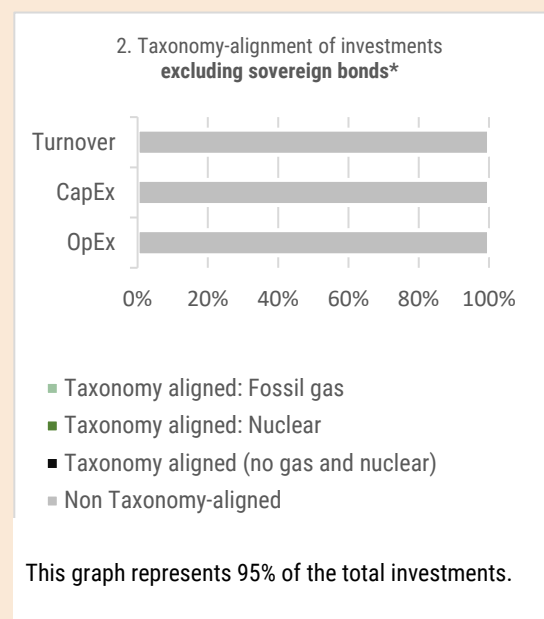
2. Taxonomy-alignment of investments
**excluding sovereign bonds***

Turnover
CapEx
OpEx

0% 20% 40% 60% 80% 100%

Taxonomy aligned: Fossil gas
Taxonomy aligned: Nuclear
Taxonomy aligned (no gas and nuclear)
Non Taxonomy-aligned

This graph represents 95% of the total investments.